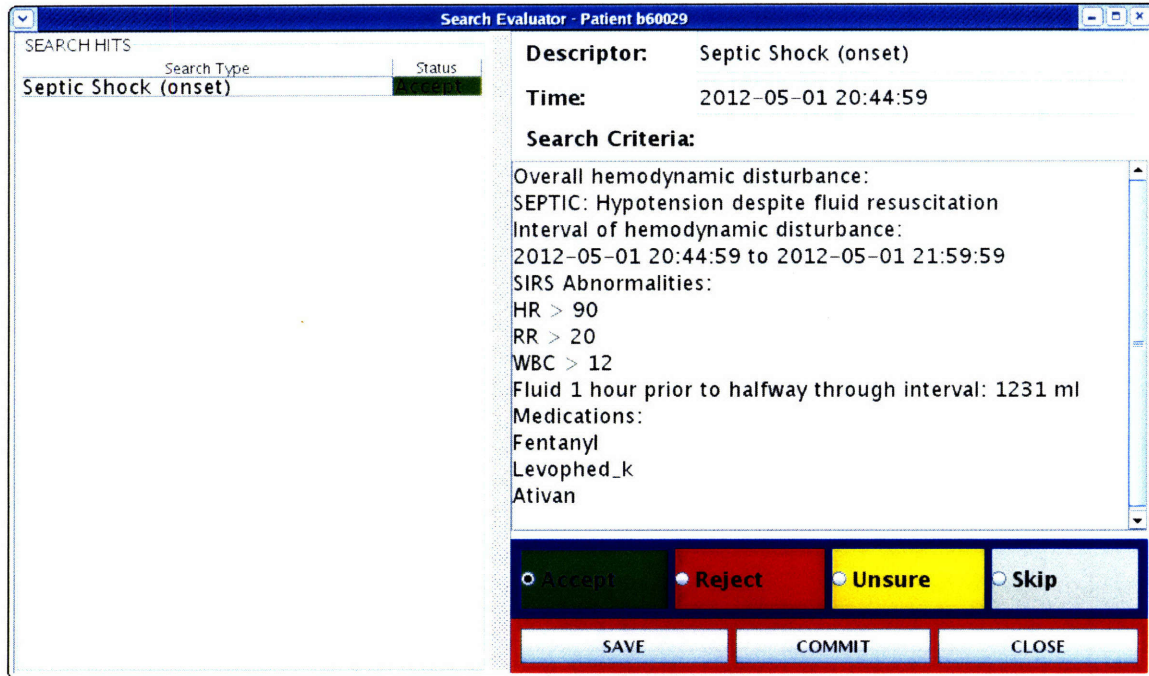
Search Evaluator - Patient b60029

SEARCH HITS

| Search Type | Status |
|---|---|
| Septic Shock (onset) | Accept |

Descriptor: Septic Shock (onset)

Time: 2012-05-01 20:44:59

Search Criteria:

Overall hemodynamic disturbance:
SEPTIC: Hypotension despite fluid resuscitation
Interval of hemodynamic disturbance:
2012-05-01 20:44:59 to 2012-05-01 21:59:59
SIRS Abnormalities:
HR > 90
RR > 20
WBC > 12
Fluid 1 hour prior to halfway through interval: 1231 ml
Medications:
Fentanyl
Levophed_k
Ativan

Accept Reject Unsure Skip

SAVE COMMIT CLOSE